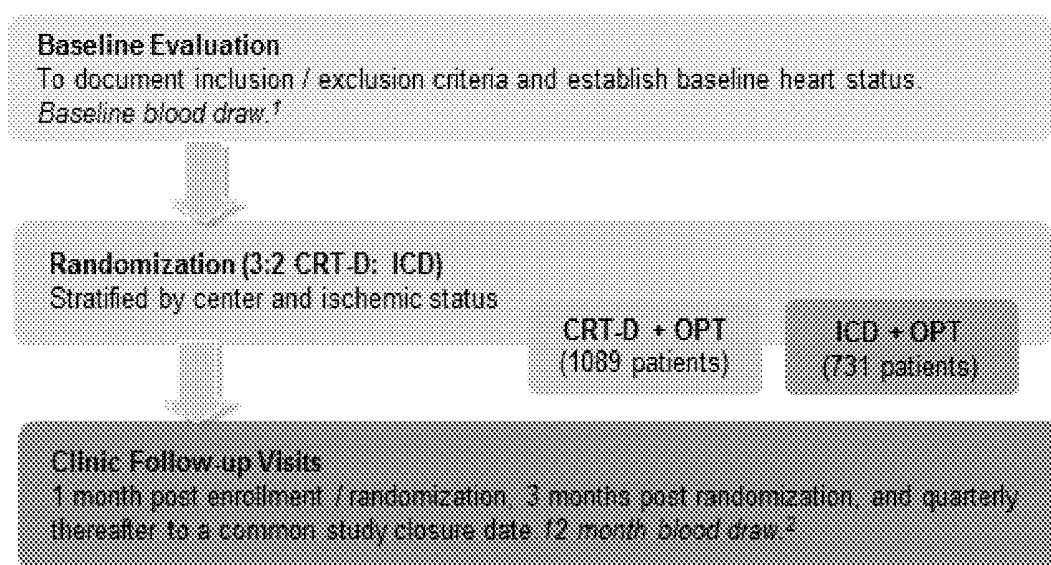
**Baseline Evaluation**
To document inclusion / exclusion criteria and establish baseline heart status.
*Baseline blood draw.*$^1$

**Randomization (3:2 CRT-D: ICD)**
Stratified by center and ischemic status

**CRT-D + OPT**
(1089 patients)

**ICD + OPT**
(731 patients)

**Clinic Follow-up Visits**
1 month post enrollment / randomization, 3 months post randomization, and quarterly thereafter to a common study closure date *12 month blood draw.*$^2$